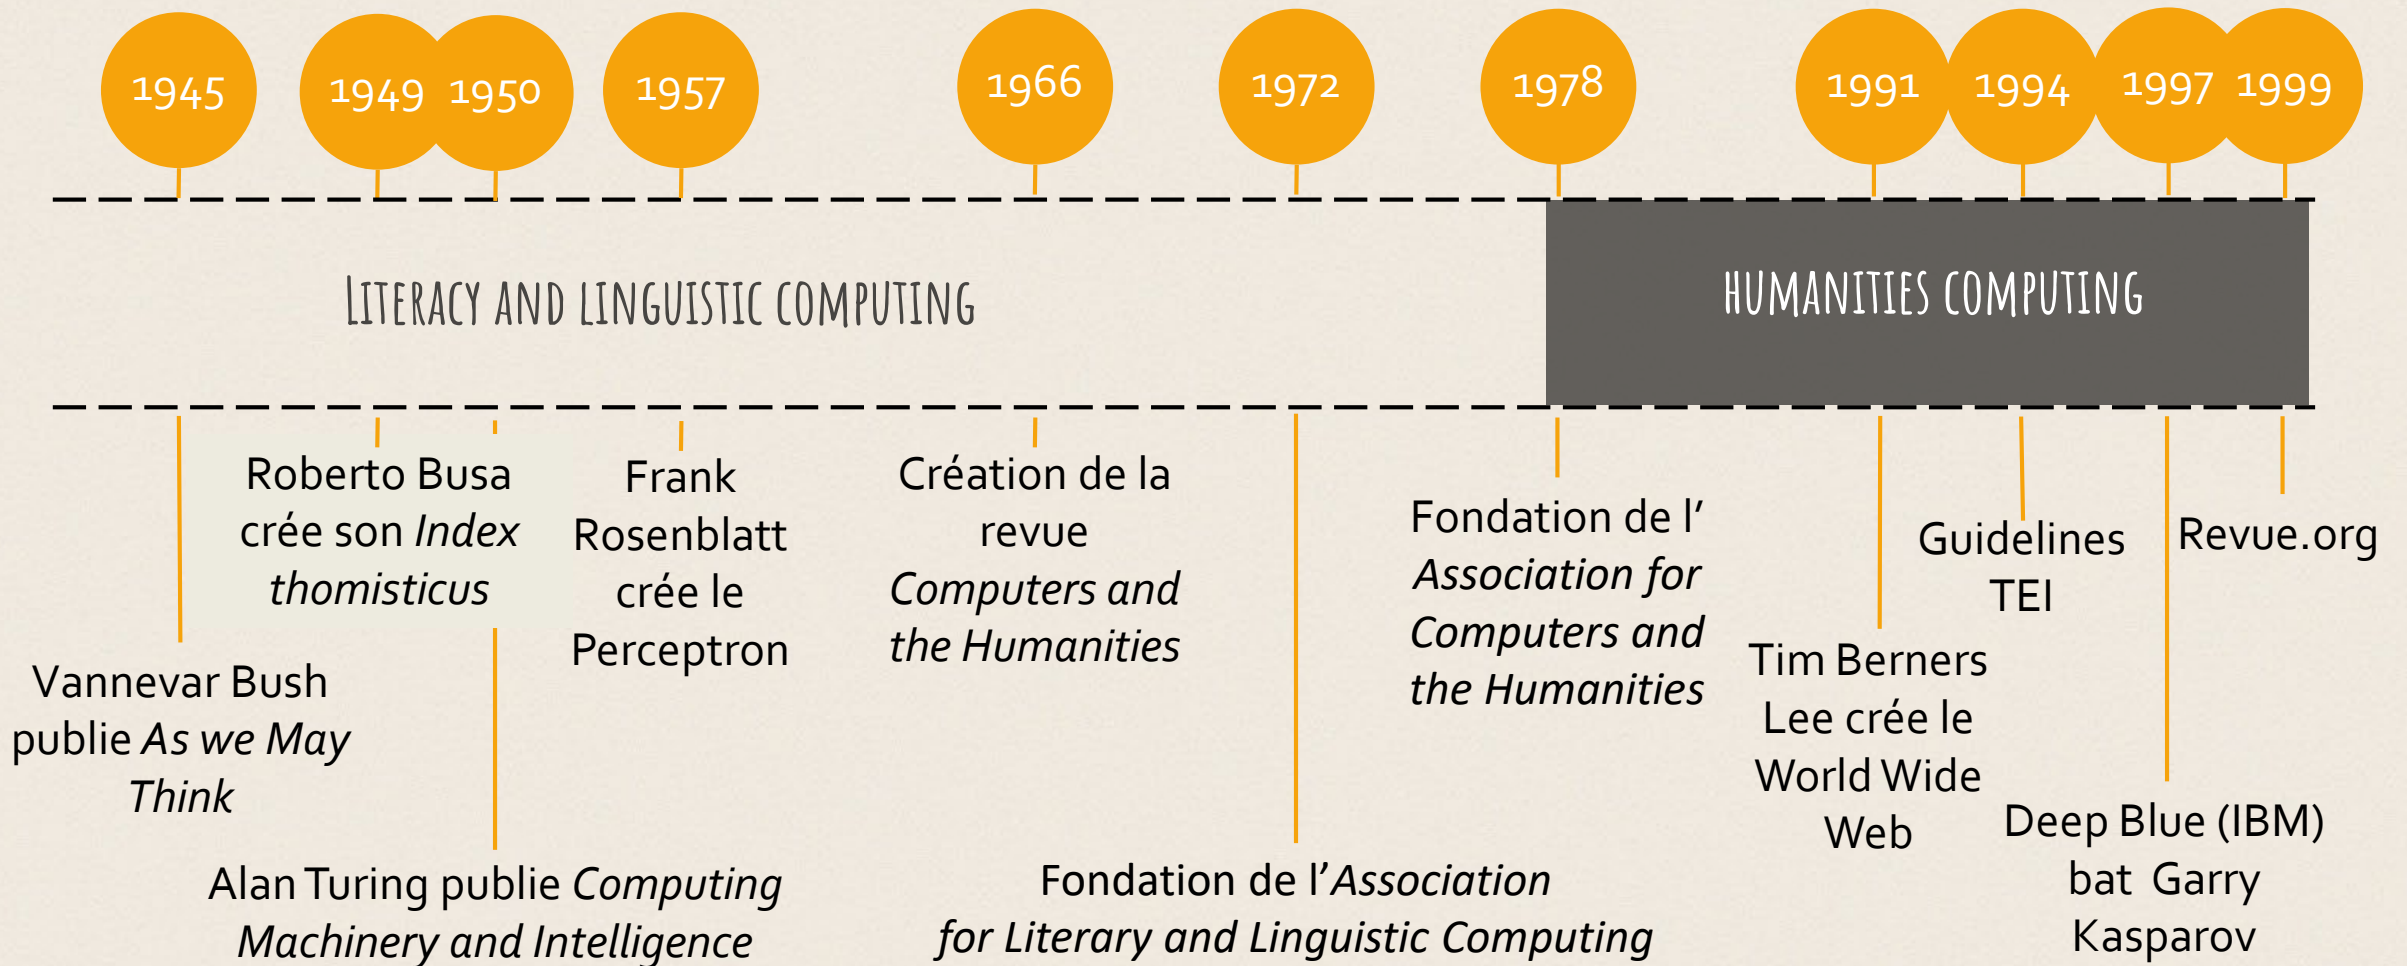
1945 1949 1950 1957 1966 1972 1978 1991 1994 1997 1999

LITERACY AND LINGUISTIC COMPUTING

HUMANITIES COMPUTING

Roberto Busa crée son *Index thomisticus*

Frank Rosenblatt crée le Perceptron

Création de la revue *Computers and the Humanities*

Fondation de l' *Association for Computers and the Humanities*

Guidelines TEI

Revue.org

Vannevar Bush publie *As we May Think*

Tim Berners Lee crée le World Wide Web

Deep Blue (IBM) bat Garry Kasparov

Alan Turing publie *Computing Machinery and Intelligence*

Fondation de l'*Association for Literary and Linguistic Computing*